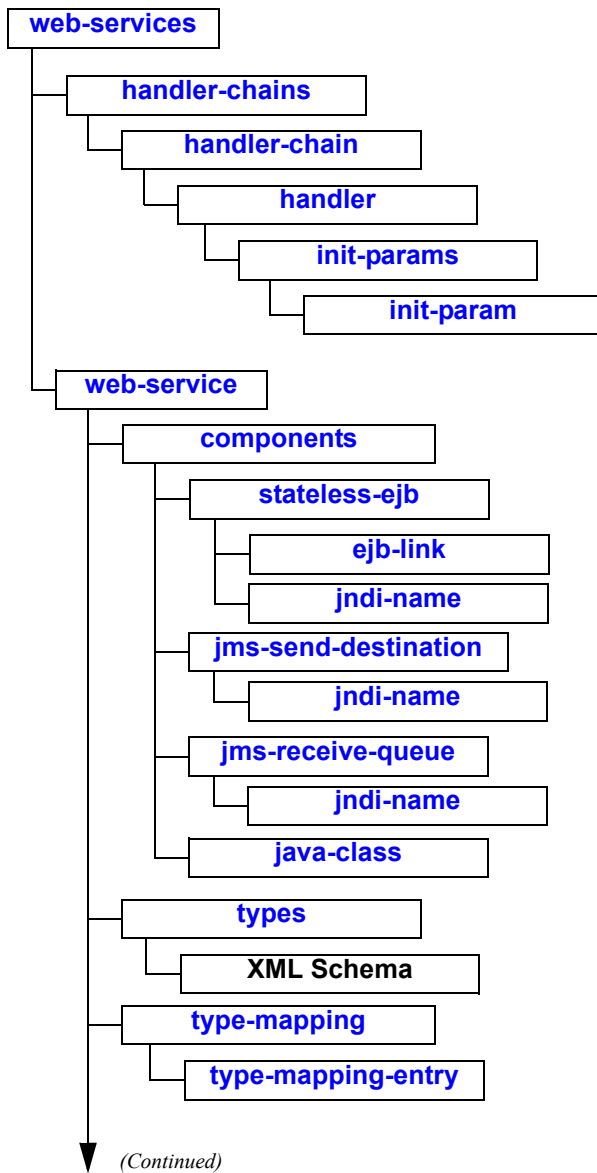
web-services

handler-chains

handler-chain

handler

init-params

init-param

web-service

components

stateless-ejb

ejb-link

jndi-name

jms-send-destination

jndi-name

jms-receive-queue

jndi-name

java-class

types

XML Schema

type-mapping

type-mapping-entry

(Continued)